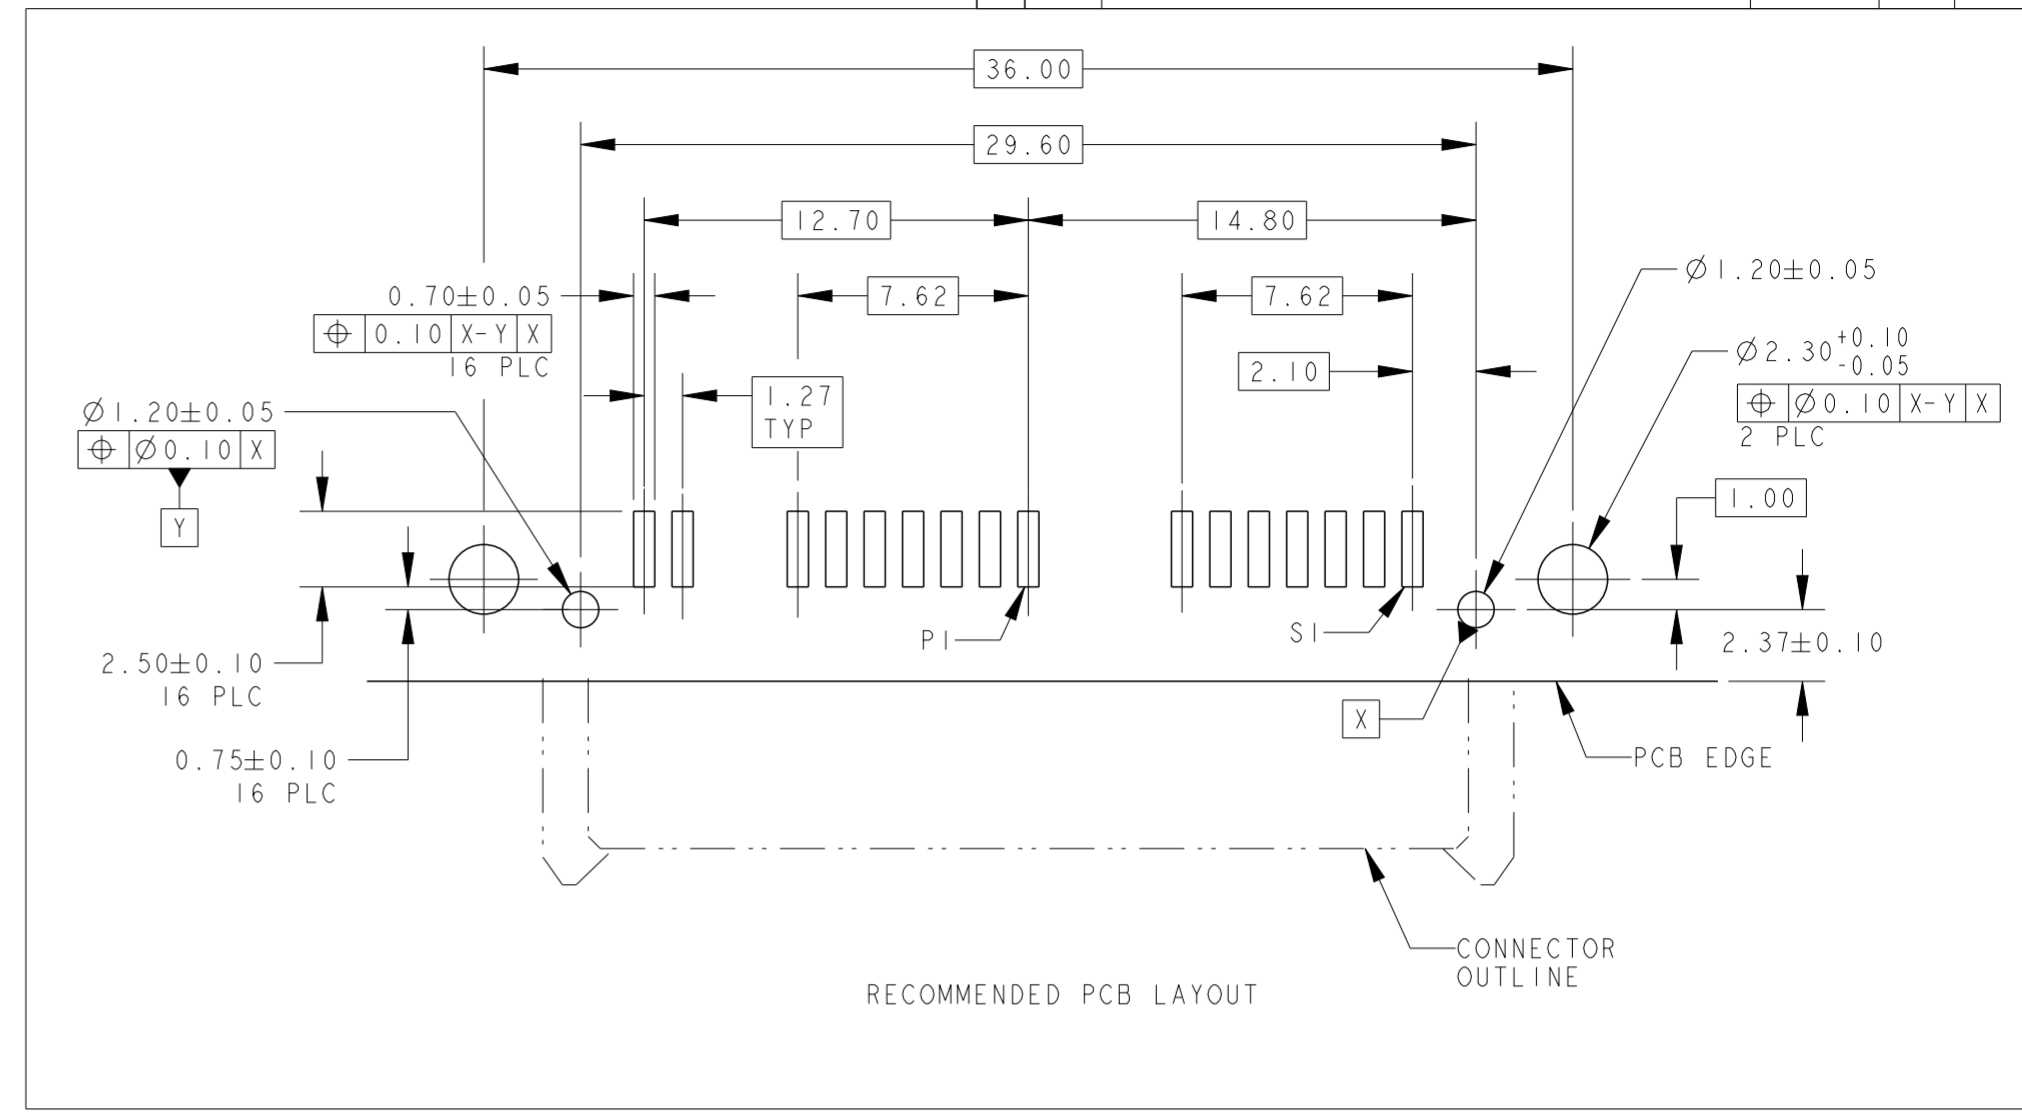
36.00

29.60

12.70

14.80

0.70±0.05

| ⊕ | 0.10 | X-Y | X |
|---|---|---|---|

16 PLC

7.62

7.62

$\varnothing$1.20±0.05

$\varnothing 2.30^{+0.10}_{-0.05}$

| ⊕ | $\varnothing$0.10 | X-Y | X |
|---|---|---|---|

2 PLC

2.10

1.27 TYP

$\varnothing$1.20±0.05

| ⊕ | $\varnothing$0.10 | X |
|---|---|---|

Y

1.00

P1

S1

2.37±0.10

2.50±0.10
16 PLC

X

PCB EDGE

0.75±0.10
16 PLC

CONNECTOR
OUTLINE

RECOMMENDED PCB LAYOUT